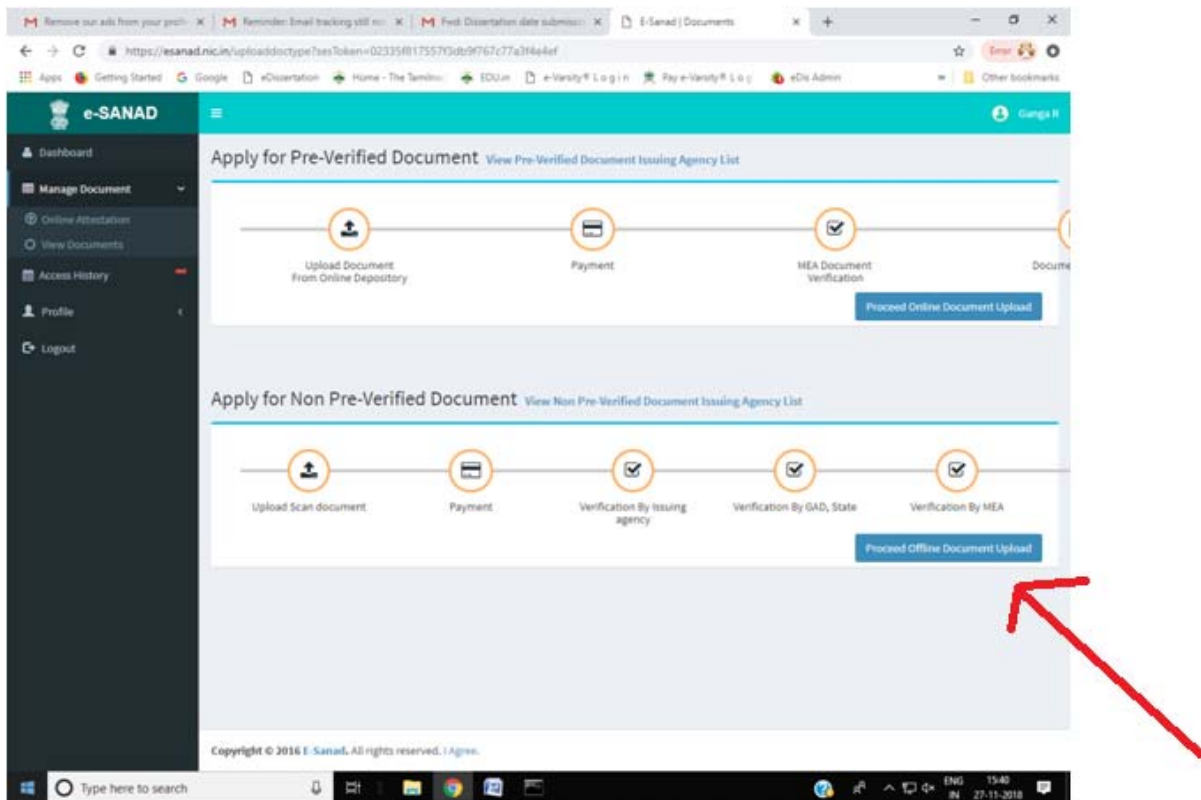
Remove our ads from your profi ×
Reminder: Email tracking still n ×
Fwd: Dissertation date submissi ×
E-Sanad | Documents ×

https://esanad.nic.in/uploaddoctype?sesToken=02335f817557f3db9f767c77a3f4e4ef

Error

Apps Getting Started Google eDissertation Home - The Tamilna EDU.in e-Varsity® Login Pay e-Varsity® Log eDis Admin Other bookmarks

e-SANAD

Ganga R

Dashboard
Manage Document
Online Attestation
View Documents
Access History
Profile
Logout

Apply for Pre-Verified Document View Pre-Verified Document Issuing Agency List

Upload Document From Online Depository

Payment

MEA Document Verification

Docume

Proceed Online Document Upload

Apply for Non Pre-Verified Document View Non Pre-Verified Document Issuing Agency List

Upload Scan document

Payment

Verification By Issuing agency

Verification By GAD, State

Verification By MEA

Proceed Offline Document Upload

Copyright © 2016 E-Sanad. All rights reserved. I Agree.

Type here to search

ENG IN 15:40 27-11-2018